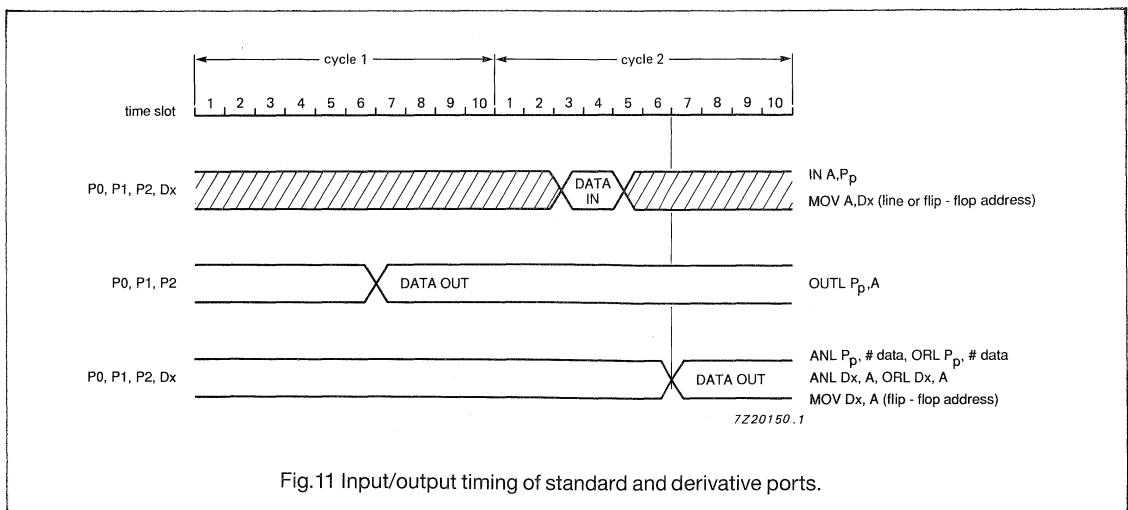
cycle 1
cycle 2

time slot 1 2 3 4 5 6 7 8 9 10 1 2 3 4 5 6 7 8 9 10

P0, P1, P2, Dx
DATA IN
IN A,$P_p$
MOV A,Dx (line or flip - flop address)

P0, P1, P2
DATA OUT
OUTL $P_p$,A

P0, P1, P2, Dx
DATA OUT
ANL $P_p$, # data, ORL $P_p$, # data
ANL Dx, A, ORL Dx, A
MOV Dx, A (flip - flop address)

7Z20150.1

Fig.11 Input/output timing of standard and derivative ports.